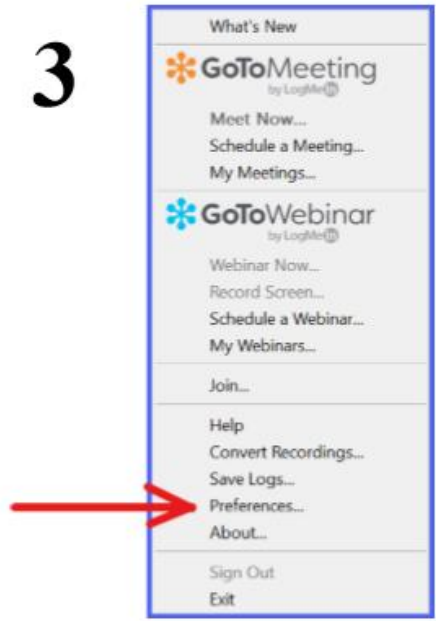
3

What's New

GoToMeeting
by LogMeIn

Meet Now...
Schedule a Meeting...
My Meetings...

GoToWebinar
by LogMeIn

Webinar Now...
Record Screen...
Schedule a Webinar...
My Webinars...

Join...

Help
Convert Recordings...
Save Logs...
Preferences...
About...

Sign Out
Exit